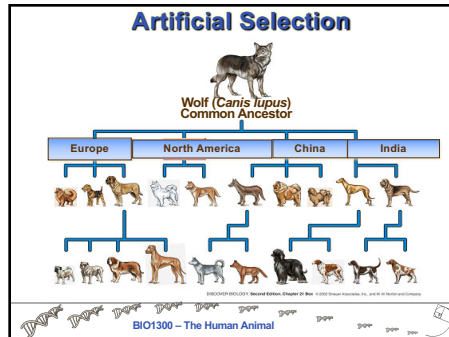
Artificial Selection

Wolf (Canis lupus)
Common Ancestor

Europe
North America
China
India

DISCOVER BIOLOGY, Second Edition, Chapter 21 Box © 2002 Sinauer Associates, Inc., and W. W. Norton and Company

BIO1300 – The Human Animal